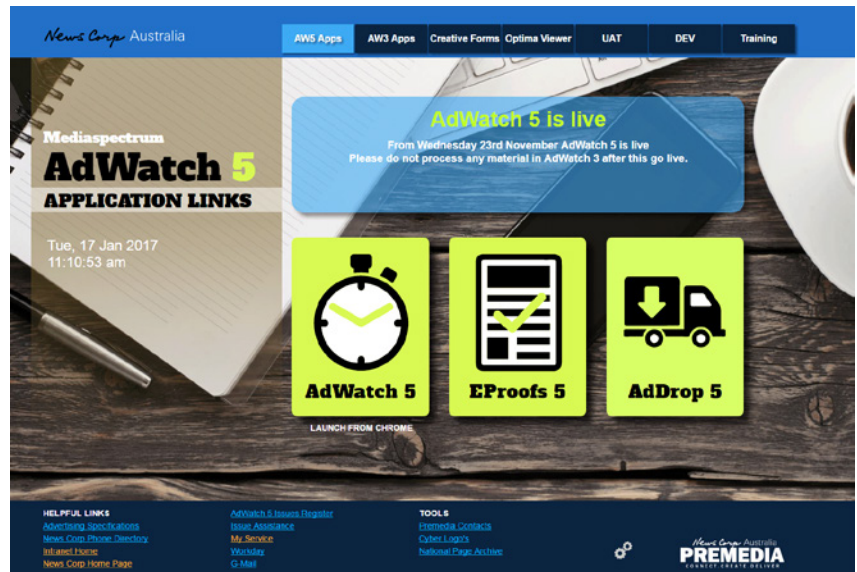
News Corp Australia

AW5 Apps | AW3 Apps | Creative Forms | Optima Viewer | UAT | DEV | Training

Mediaspectrum
AdWatch 5
APPLICATION LINKS

Tue, 17 Jan 2017
11:10:53 am

AdWatch 5 is live
From Wednesday 23rd November AdWatch 5 is live
Please do not process any material in AdWatch 3 after this go live.

AdWatch 5
LAUNCH FROM CHROME

EProofs 5

AdDrop 5

HELPFUL LINKS
Advertising Specifications
News Corp Phone Directory
Intranet Home
News Corp Home Page

AdWatch 5 Issues Register
Issue Assistance
My Service
Workday
G-Mail

TOOLS
Premedia Contacts
Cyber Logo's
National Page Archive

News Corp Australia
PREMEDIA
CONNECT CREATE DELIVER